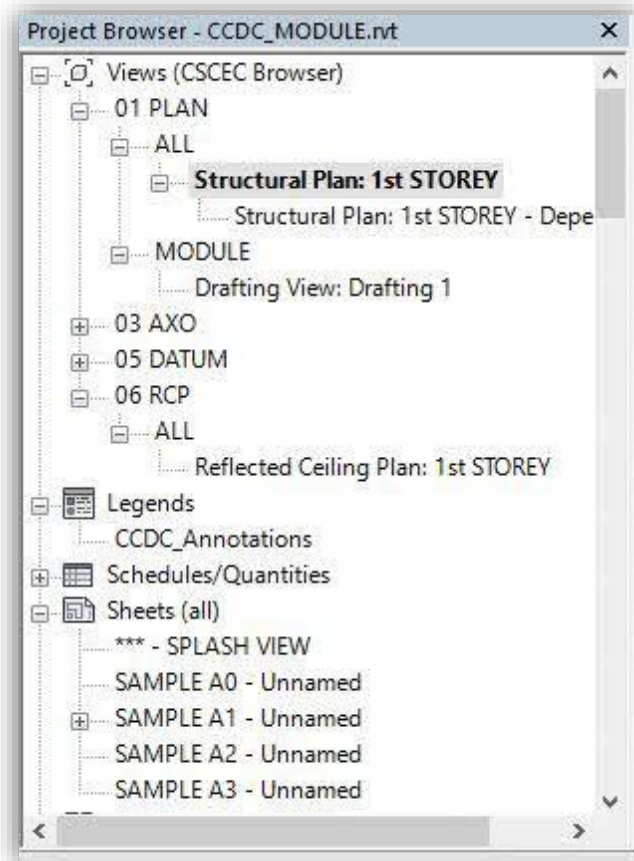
Project Browser - CCDC_MODULE.rvt ×

Views (CSCEC Browser)
01 PLAN
ALL
Structural Plan: 1st STOREY
Structural Plan: 1st STOREY - Depe
MODULE
Drafting View: Drafting 1
03 AXO
05 DATUM
06 RCP
ALL
Reflected Ceiling Plan: 1st STOREY
Legends
CCDC_Annotations
Schedules/Quantities
Sheets (all)
*** - SPLASH VIEW
SAMPLE A0 - Unnamed
SAMPLE A1 - Unnamed
SAMPLE A2 - Unnamed
SAMPLE A3 - Unnamed